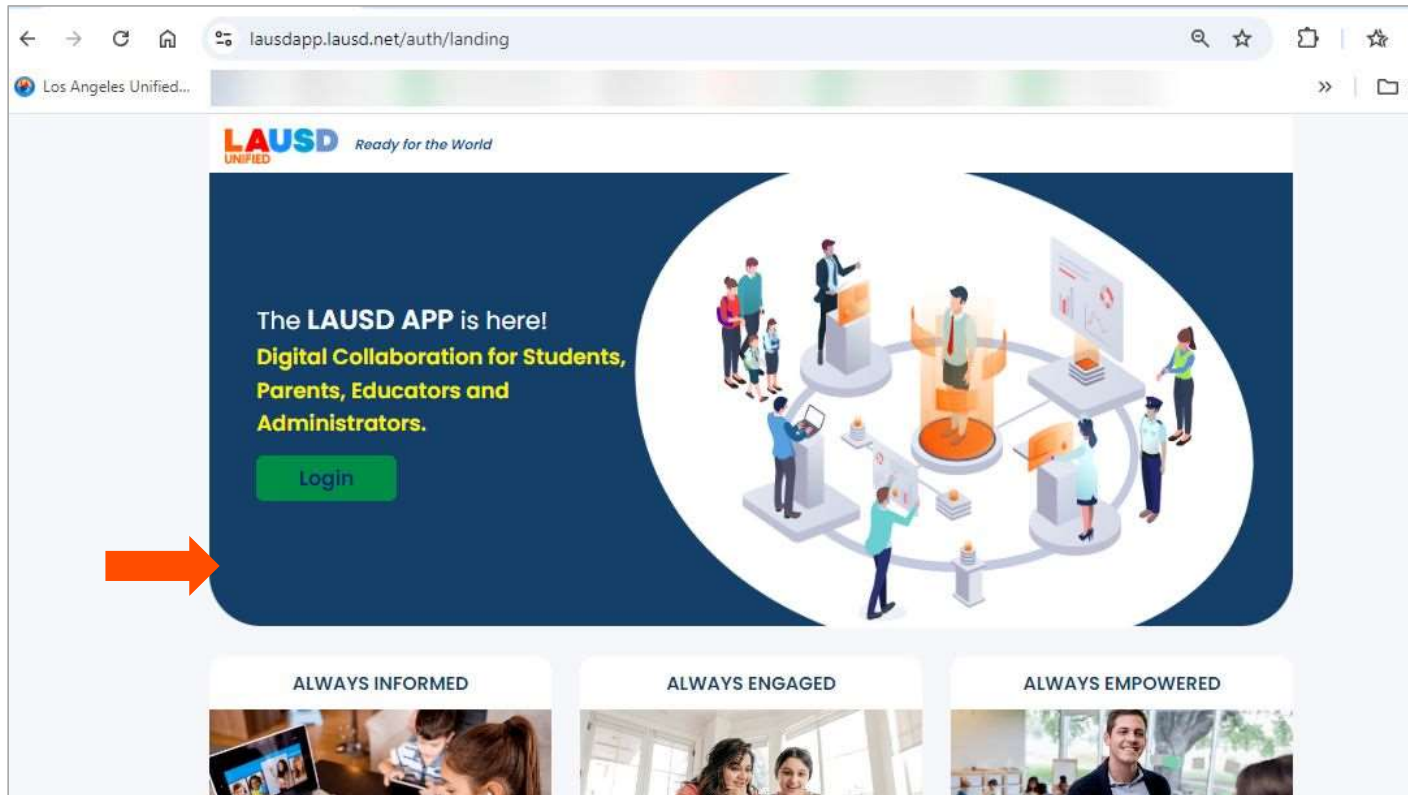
lausdapp.lausd.net/auth/landing

Los Angeles Unified...

LAUSD UNIFIED Ready for the World

The LAUSD APP is here!
Digital Collaboration for Students, Parents, Educators and Administrators.

Login

ALWAYS INFORMED

ALWAYS ENGAGED

ALWAYS EMPOWERED